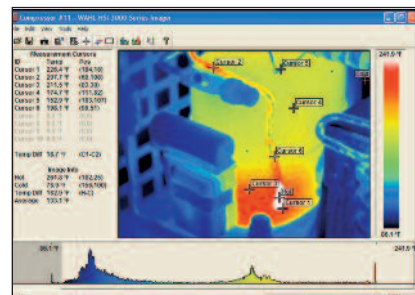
Compressor #13 - WAHL HSI 3000 Series Imager

File Edit View Tools Help

Measurement Cursors

| ID | Temp | Pos |
|---|---|---|
| Cursor 1 | 226.4 °F | (184,160) |
| Cursor 2 | 207.7 °F | (68,190) |
| Cursor 3 | 211.5 °F | (83,30) |
| Cursor 4 | 198.4 °F | (171,82) |
| Cursor 5 | 152.9 °F | (183,107) |
| Cursor 6 | 190.1 °F | (163,40) |
| Cursor 7 | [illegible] | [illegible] |
| Cursor 8 | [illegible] | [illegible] |
| Cursor 9 | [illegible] | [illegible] |

Temp Diff 18.7 °F (C1-C2)

Image Info

Hot 237.0 °F (182,20)
Cold 78.9 °F (190,100)
Temp Diff 158.1 °F (H-C)
Average 133.1 °F

Cursor 2
Cursor 3
Cursor 4
Cursor 6
Cursor 1
Hot
Cursor 5

241.5 °F
86.1 °F

86.1 °F
241.5 °F